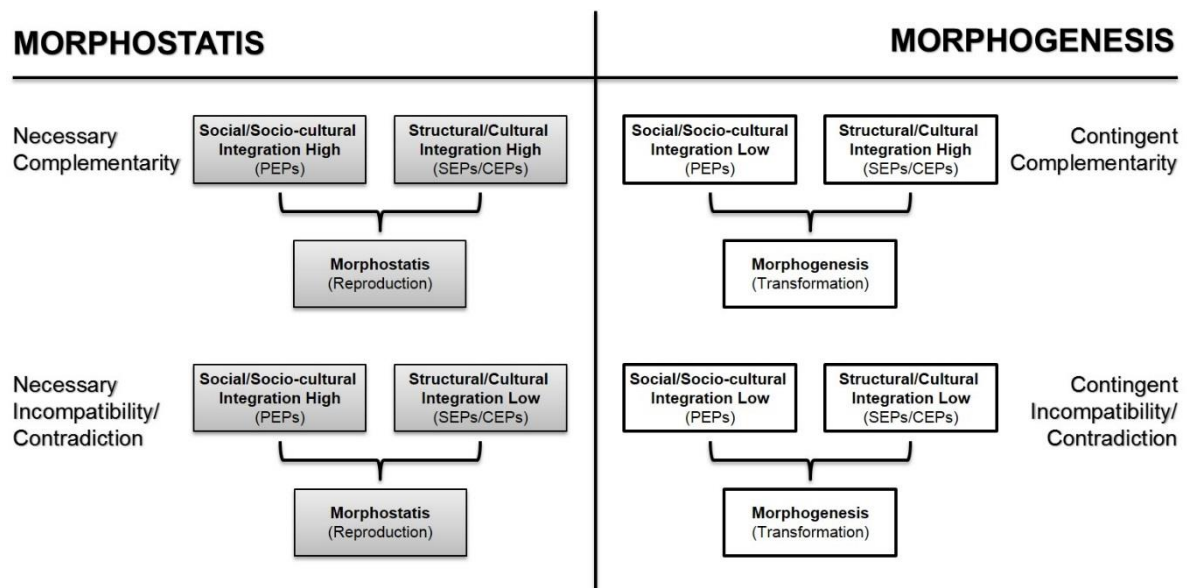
MORPHOSTATIS

Necessary Complementarity

Social/Socio-cultural Integration High (PEPs)

Structural/Cultural Integration High (SEPs/CEPs)

Morphostatis (Reproduction)

Necessary Incompatibility/ Contradiction

Social/Socio-cultural Integration High (PEPs)

Structural/Cultural Integration Low (SEPs/CEPs)

Morphostatis (Reproduction)

MORPHOGENESIS

Social/Socio-cultural Integration Low (PEPs)

Structural/Cultural Integration High (SEPs/CEPs)

Contingent Complementarity

Morphogenesis (Transformation)

Social/Socio-cultural Integration Low (PEPs)

Structural/Cultural Integration Low (SEPs/CEPs)

Contingent Incompatibility/ Contradiction

Morphogenesis (Transformation)